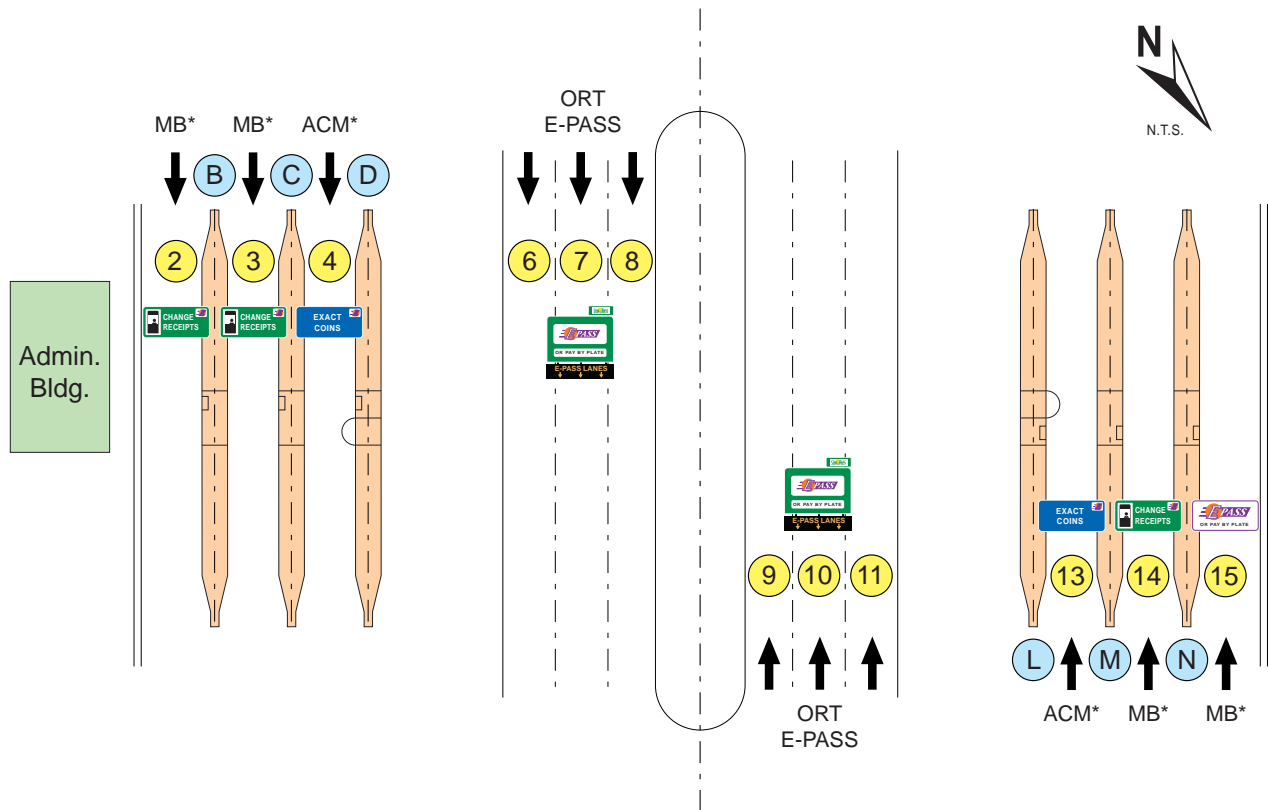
N
N.T.S.

MB* MB* ACM*

B C D

2 3 4

CHANGE RECEIPTS
CHANGE RECEIPTS
EXACT COINS

Admin. Bldg.

ORT
E-PASS

6 7 8

E-PASS
OR PAY BY PLATE
E-PASS LANES

E-PASS
OR PAY BY PLATE
E-PASS LANES

9 10 11

ORT
E-PASS

EXACT COINS
CHANGE RECEIPTS
E-PASS
OR PAY BY PLATE

13 14 15

L M N

ACM* MB* MB*